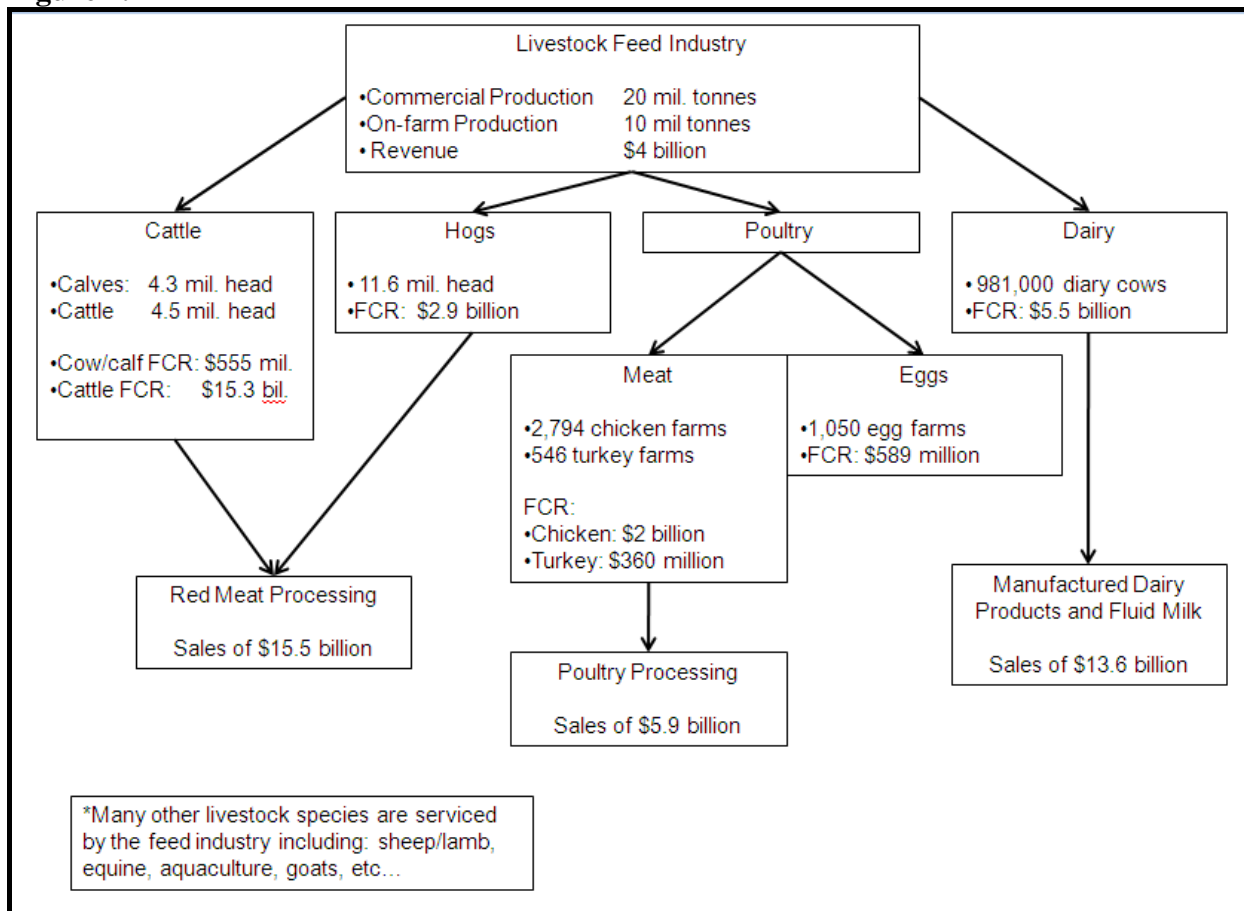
Livestock Feed Industry

•Commercial Production 20 mil. tonnes
•On-farm Production 10 mil tonnes
• Revenue $4 billion

Cattle

•Calves: 4.3 mil. head
•Cattle 4.5 mil. head

•Cow/calf FCR: $555 mil.
•Cattle FCR: $15.3 bil.

Hogs

• 11.6 mil. head
•FCR: $2.9 billion

Poultry

Dairy

• 981,000 diary cows
•FCR: $5.5 billion

Meat

•2,794 chicken farms
•546 turkey farms

FCR:
•Chicken: $2 billion
•Turkey: $360 million

Eggs

•1,050 egg farms
•FCR: $589 million

Red Meat Processing

Sales of $15.5 billion

Poultry Processing

Sales of $5.9 billion

Manufactured Dairy Products and Fluid Milk

Sales of $13.6 billion

*Many other livestock species are serviced by the feed industry including: sheep/lamb, equine, aquaculture, goats, etc…